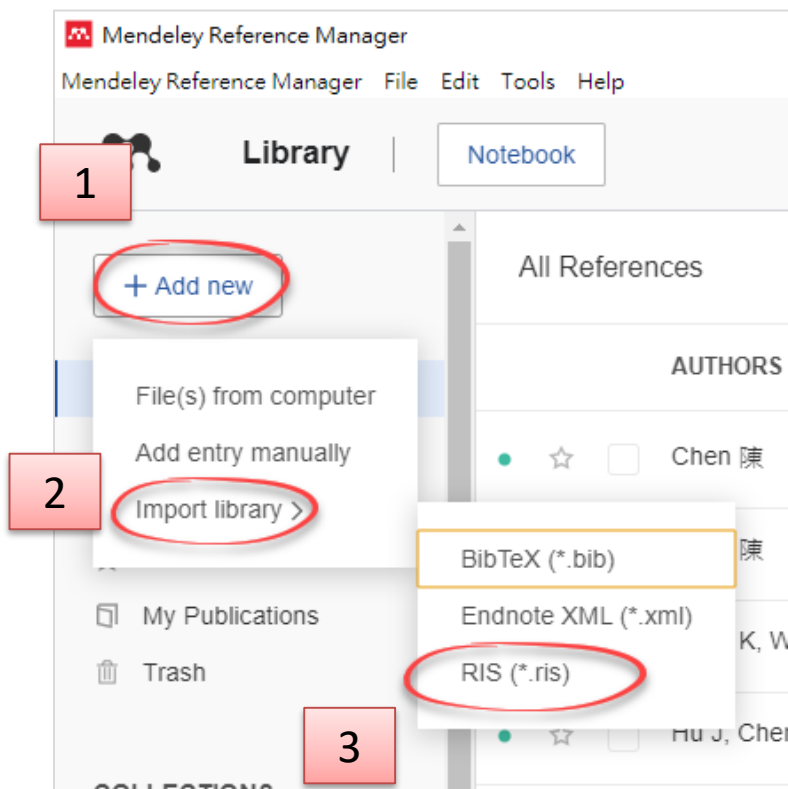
Mendeley Reference Manager
Mendeley Reference Manager File Edit Tools Help

Library | Notebook

1

+ Add new

All References

AUTHORS

File(s) from computer
Add entry manually
Import library >

2

Chen 陳

BibTeX (*.bib)
陳
Endnote XML (*.xml)
K, W
RIS (*.ris)

My Publications
Trash

3

Hu J, Cher

COLLECTIONS